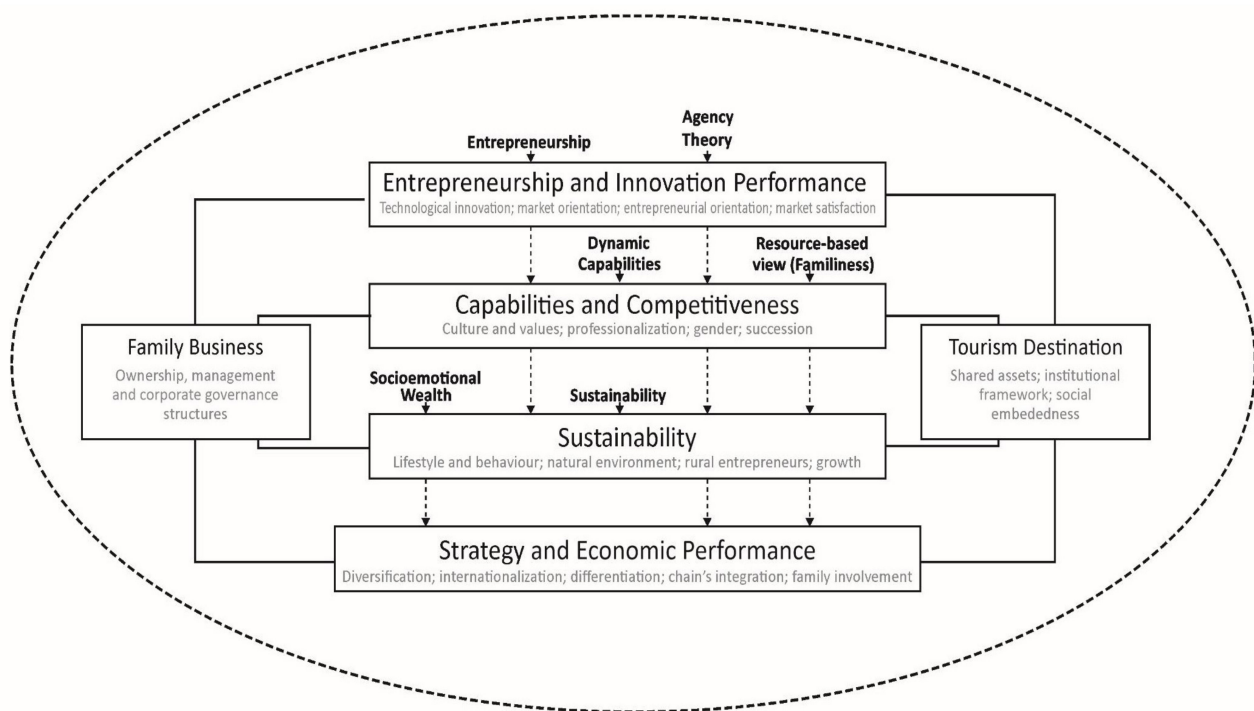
Agency Theory

Entrepreneurship

Entrepreneurship and Innovation Performance
Technological innovation; market orientation; entrepreneurial orientation; market satisfaction

Dynamic Capabilities

Resource-based view (Familiness)

Capabilities and Competitiveness
Culture and values; professionalization; gender; succession

Family Business
Ownership, management and corporate governance structures

Tourism Destination
Shared assets; institutional framework; social embededness

Socioemotional Wealth

Sustainability

Sustainability
Lifestyle and behaviour; natural environment; rural entrepreneurs; growth

Strategy and Economic Performance
Diversification; internationalization; differentiation; chain's integration; family involvement